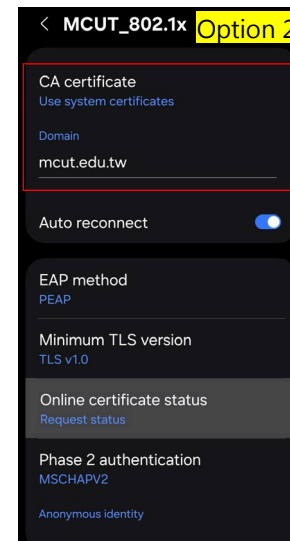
MCUT_802.1x Option 2

CA certificate
Use system certificates

Domain
mcut.edu.tw

Auto reconnect

EAP method
PEAP

Minimum TLS version
TLS v1.0

Online certificate status
Request status

Phase 2 authentication
MSCHAPV2

Anonymous identity